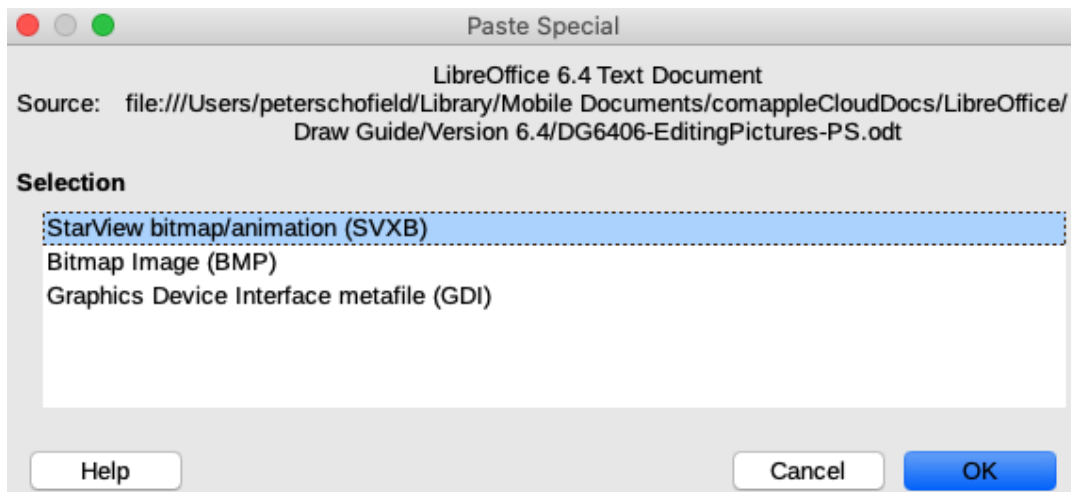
Paste Special

LibreOffice 6.4 Text Document
Source: file:///Users/peterschofield/Library/Mobile Documents/comappleCloudDocs/LibreOffice/Draw Guide/Version 6.4/DG6406-EditingPictures-PS.odt

Selection

StarView bitmap/animation (SVXB)
Bitmap Image (BMP)
Graphics Device Interface metafile (GDI)

Help
Cancel
OK